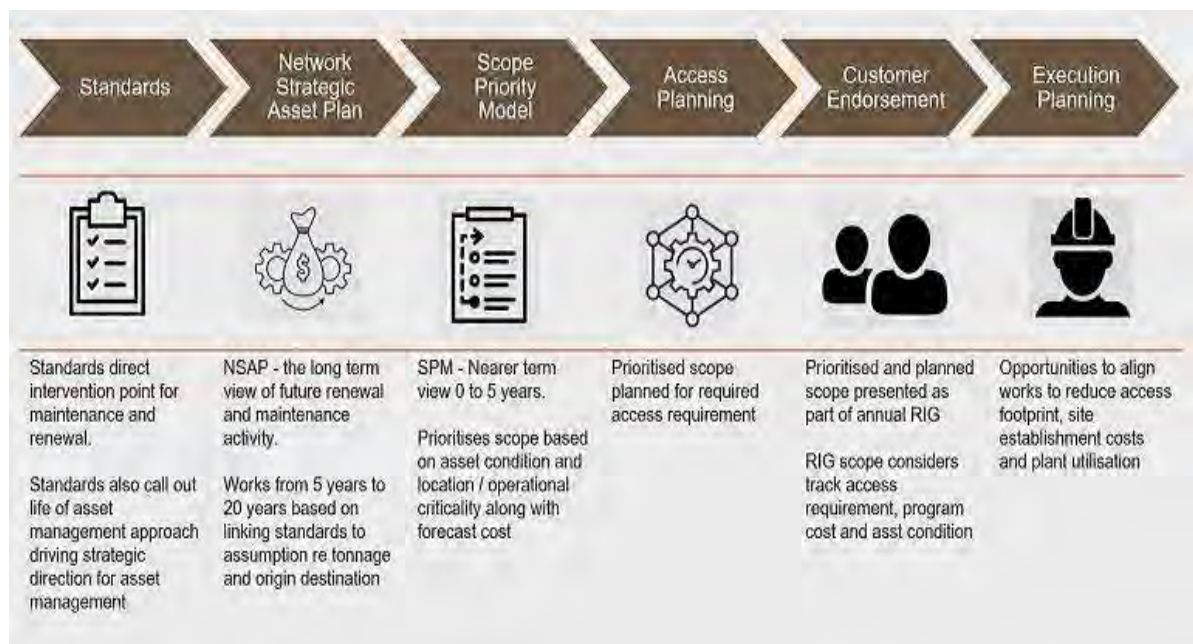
Standards

Network Strategic Asset Plan

Scope Priority Model

Access Planning

Customer Endorsement

Execution Planning

Standards direct intervention point for maintenance and renewal.

Standards also call out life of asset management approach driving strategic direction for asset management

NSAP - the long term view of future renewal and maintenance activity.

Works from 5 years to 20 years based on linking standards to assumption re tonnage and origin destination

SPM - Nearer term view 0 to 5 years.

Prioritises scope based on asset condition and location / operational criticality along with forecast cost

Prioritised scope planned for required access requirement

Prioritised and planned scope presented as part of annual RIG

RIG scope considers track access requirement, program cost and asst condition

Opportunities to align works to reduce access footprint, site establishment costs and plant utilisation